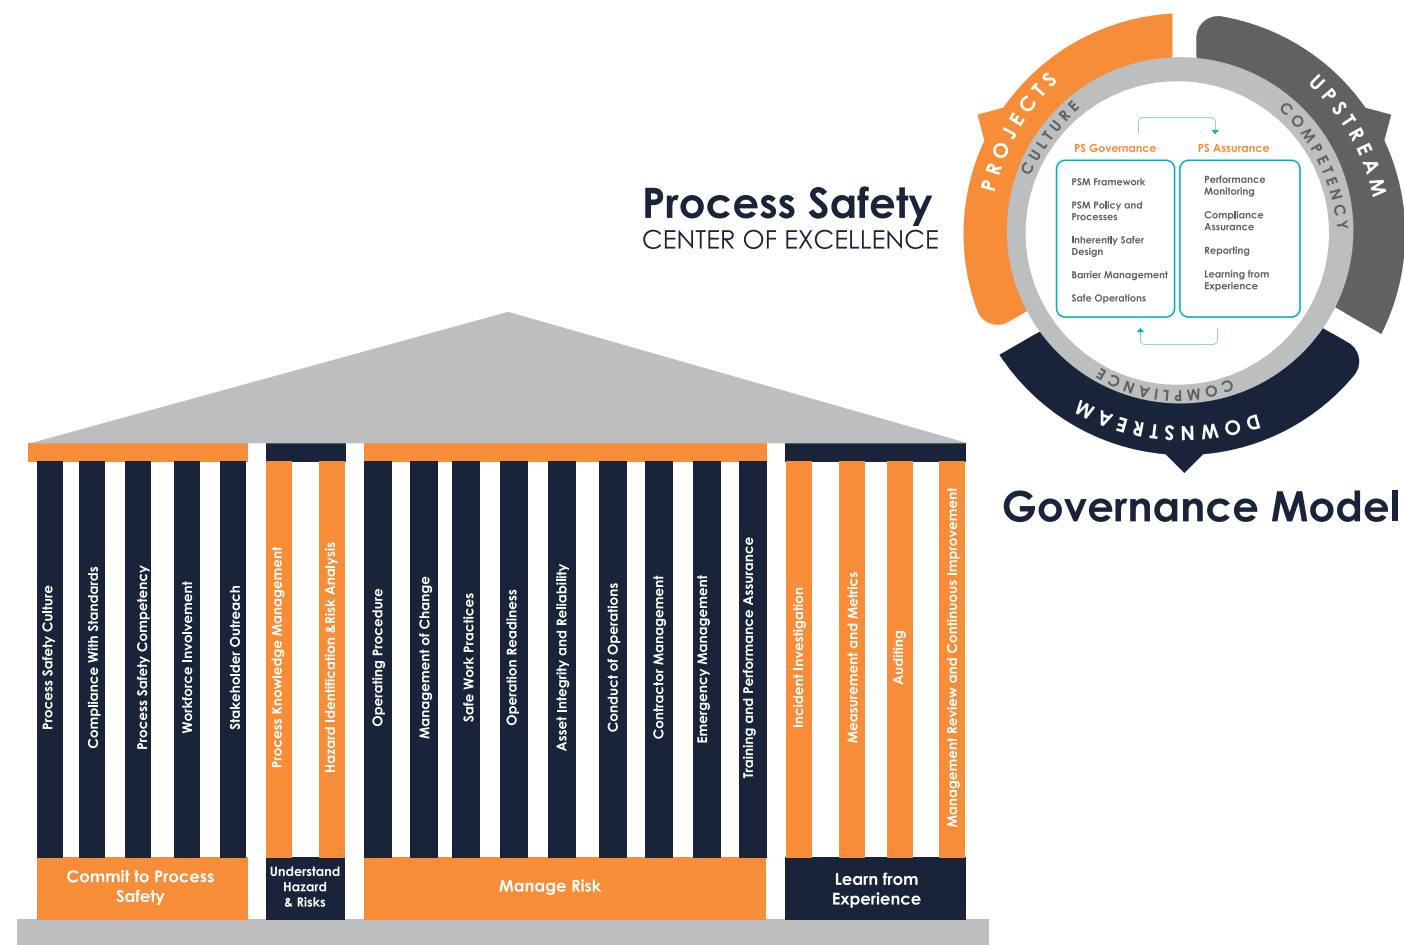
Process Safety
CENTER OF EXCELLENCE

PROJECTS
CULTURE
UPSTREAM
COMPETENCY
PS Governance
PS Assurance
PSM Framework
PSM Policy and Processes
Inherently Safer Design
Barrier Management
Safe Operations
Performance Monitoring
Compliance Assurance
Reporting
Learning from Experience
COMPLIANCE
DOWNSTREAM

Governance Model

Process Safety Culture
Compliance With Standards
Process Safety Competency
Workforce Involvement
Stakeholder Outreach
Process Knowledge Management
Hazard Identification &Risk Analysis
Operating Procedure
Management of Change
Safe Work Practices
Operation Readiness
Asset Integrity and Reliability
Conduct of Operations
Contractor Management
Emergency Management
Training and Performance Assurance
Incident Investigation
Measurement and Metrics
Auditing
Management Review and Continuous Improvement

Commit to Process Safety
Understand Hazard & Risks
Manage Risk
Learn from Experience